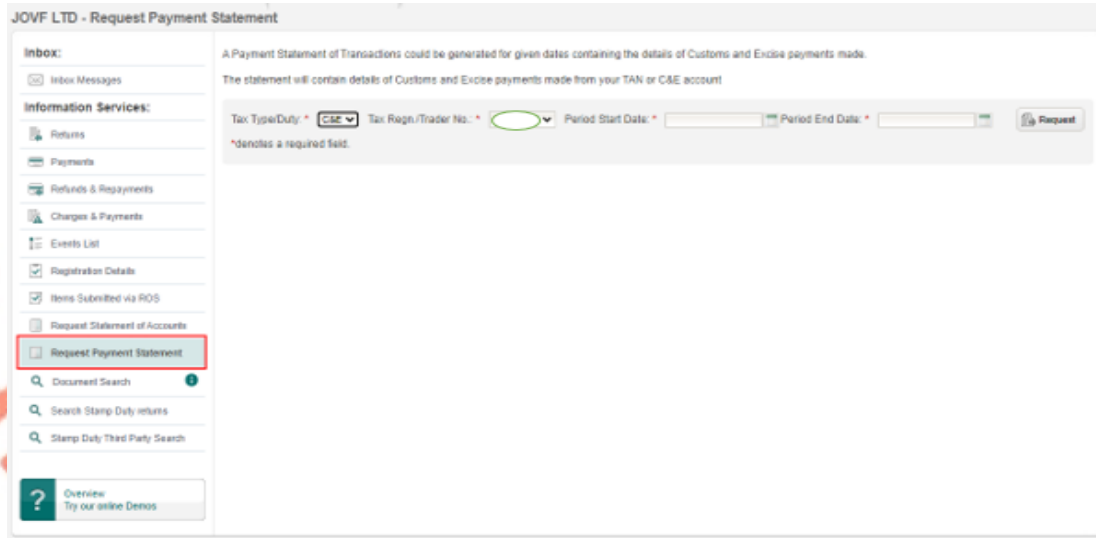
JOVF LTD - Request Payment Statement

Inbox:

Inbox Messages

Information Services:

Returns

Payments

Refunds & Repayments

Charges & Payments

Events List

Registration Details

Items Submitted via ROS

Request Statement of Accounts

Request Payment Statement

Document Search

Search Stamp Duty returns

Stamp Duty Third Party Search

?

Overview
Try our online Demos

A Payment Statement of Transactions could be generated for given dates containing the details of Customs and Excise payments made.

The statement will contain details of Customs and Excise payments made from your TAN or C&E account

Tax Type/Duty: * C&E Tax Regn./Trader No.: * Period Start Date: * Period End Date: * Request

*denotes a required field.